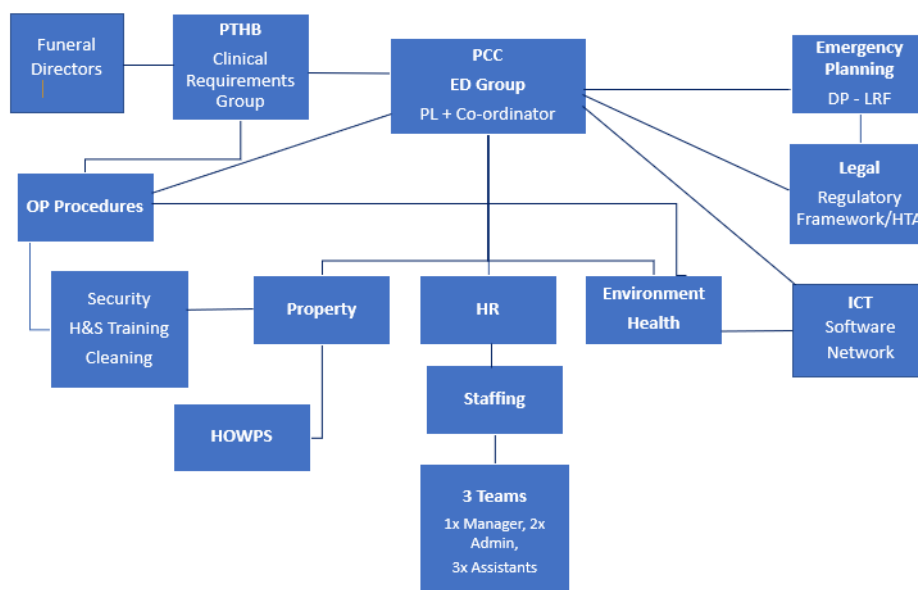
Funeral Directors

PTHB
Clinical Requirements Group

PCC
ED Group
PL + Co-ordinator

Emergency Planning
DP - LRF

Legal
Regulatory Framework/HTA

OP Procedures

Security
H&S Training
Cleaning

Property

HR

Environment Health

ICT
Software
Network

HOWPS

Staffing

3 Teams
1x Manager, 2x Admin,
3x Assistants